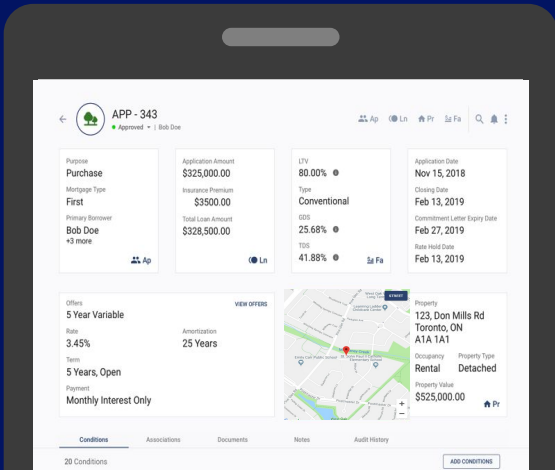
APP - 343
Approved | Bob Doe

Ap Ln Pr Fa

Purpose
Purchase
Mortgage Type
First
Primary Borrower
Bob Doe
+3 more
Ap

Application Amount
$325,000.00
Insurance Premium
$3500.00
Total Loan Amount
$328,500.00
Ln

LTV
80.00%
Type
Conventional
GDS
25.68%
TDS
41.88%
Fa

Application Date
Nov 15, 2018
Closing Date
Feb 13, 2019
Commitment Letter Expiry Date
Feb 27, 2019
Rate Hold Date
Feb 13, 2019

Offers
5 Year Variable
VIEW OFFERS
Rate
3.45%
Amortization
25 Years
Term
5 Years, Open
Payment
Monthly Interest Only

STREET

Property
123, Don Mills Rd
Toronto, ON
A1A 1A1
Occupancy
Rental
Property Type
Detached
Property Value
$525,000.00
Pr

Conditions Associations Documents Notes Audit History

20 Conditions
ADD CONDITIONS